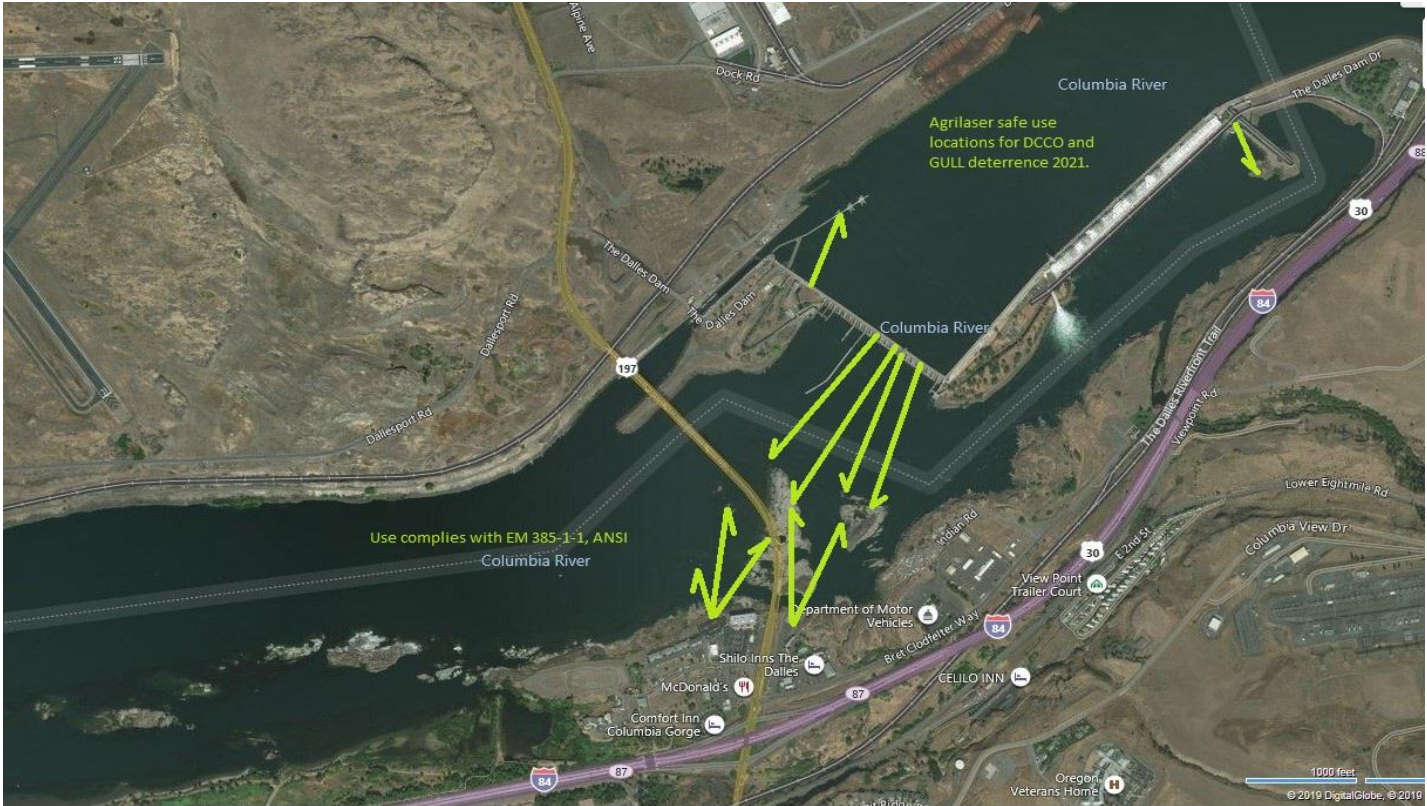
Alpine Ave

Dock Rd

Columbia River

The Dalles Dam Dr

Agrilaser safe use locations for DCCO and GULL deterrence 2021.

88

30

The Dalles Dam

The Dalles Dam

Dallesport Rd

Columbia River

197

84

The Dalles Riverfront Trail

Viewpoint Rd

Dallesport Rd

Lower Eightmile Rd

Columbia View Dr

Indian Rd

30

E 2nd St

Use complies with EM 385-1-1, ANSI

Columbia River

View Point Trailer Court

Department of Motor Vehicles

84

Bret Clodfelter Way

Shilo Inns The Dalles

CELILO INN

McDonald's

87

Comfort Inn Columbia Gorge

84

87

Oregon Veterans Home

1000 feet

© 2019 DigitalGlobe, © 2019